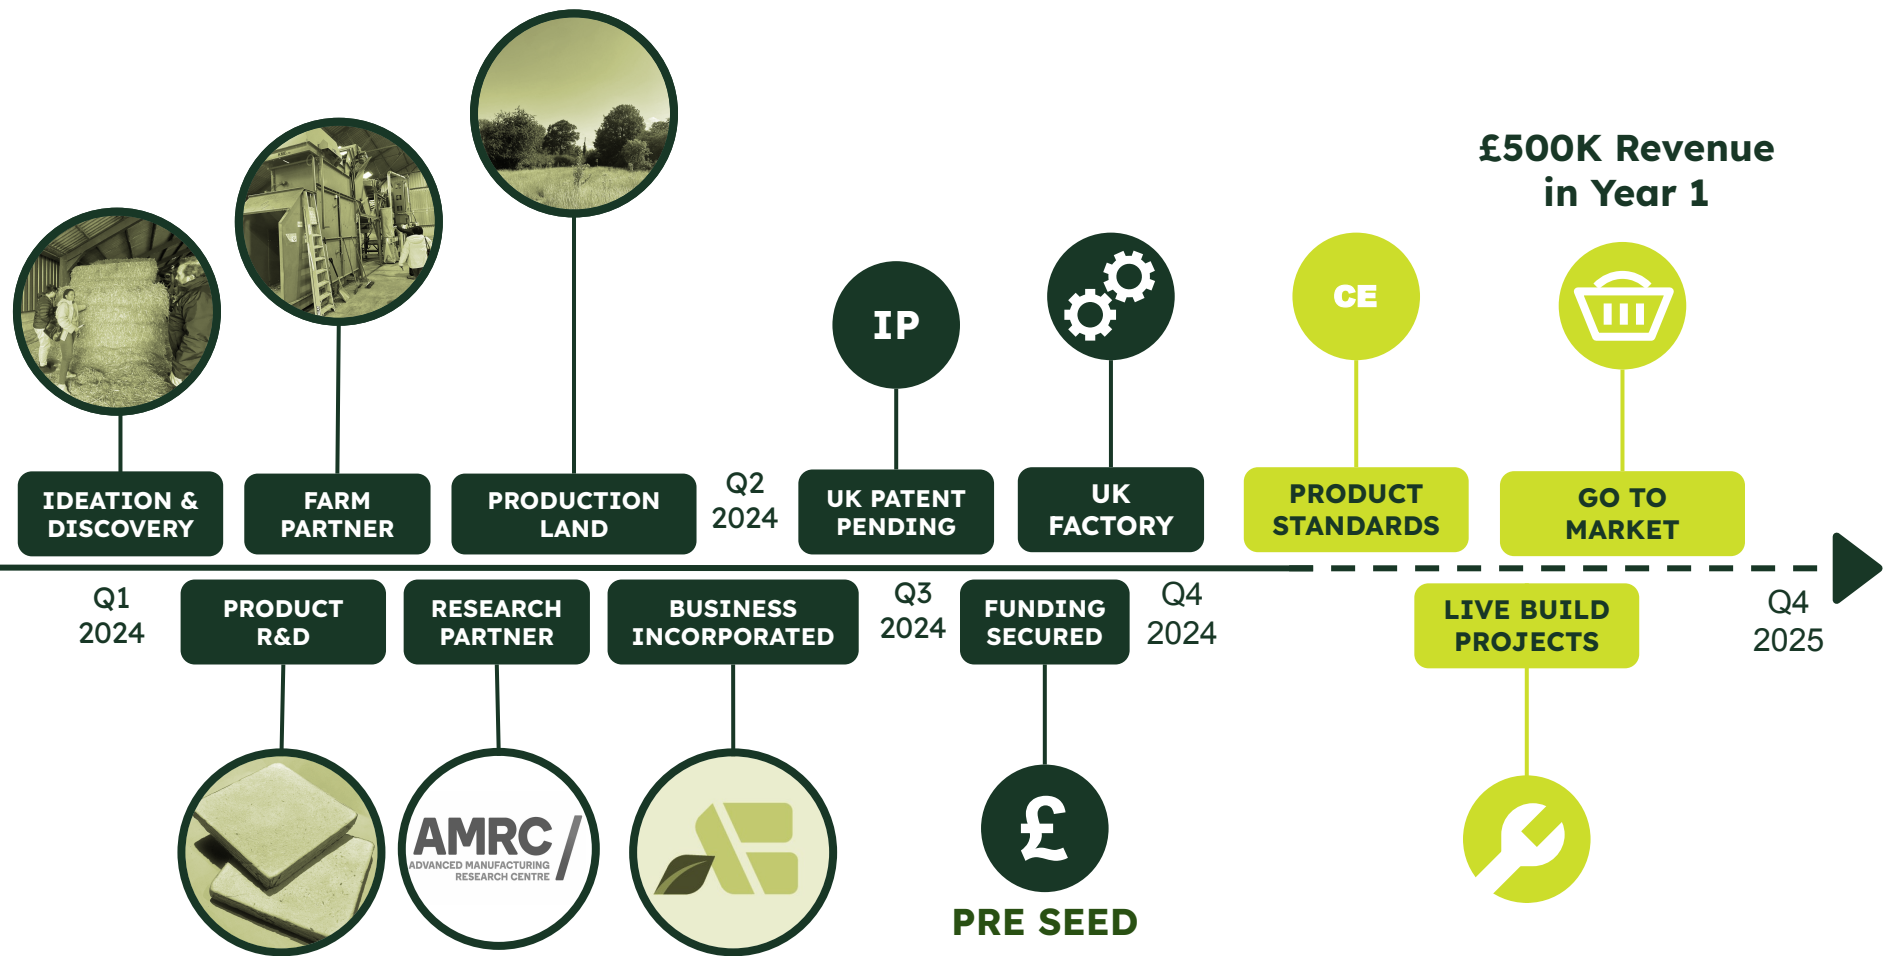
£500K Revenue in Year 1

IP

CE

IDEATION & DISCOVERY

FARM PARTNER

PRODUCTION LAND

Q2 2024

UK PATENT PENDING

UK FACTORY

PRODUCT STANDARDS

GO TO MARKET

Q1 2024

PRODUCT R&D

RESEARCH PARTNER

BUSINESS INCORPORATED

Q3 2024

FUNDING SECURED

Q4 2024

LIVE BUILD PROJECTS

Q4 2025

AMRC ADVANCED MANUFACTURING RESEARCH CENTRE

£

PRE SEED